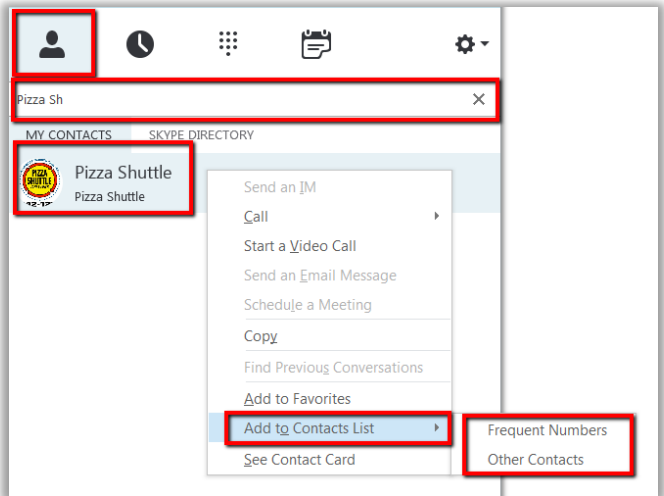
Pizza Sh

MY CONTACTS SKYPE DIRECTORY

PIZZA SHUTTLE

Pizza Shuttle
Pizza Shuttle

Send an IM
Call
Start a Video Call
Send an Email Message
Schedule a Meeting
Copy
Find Previous Conversations
Add to Favorites
Add to Contacts List
See Contact Card

Frequent Numbers
Other Contacts